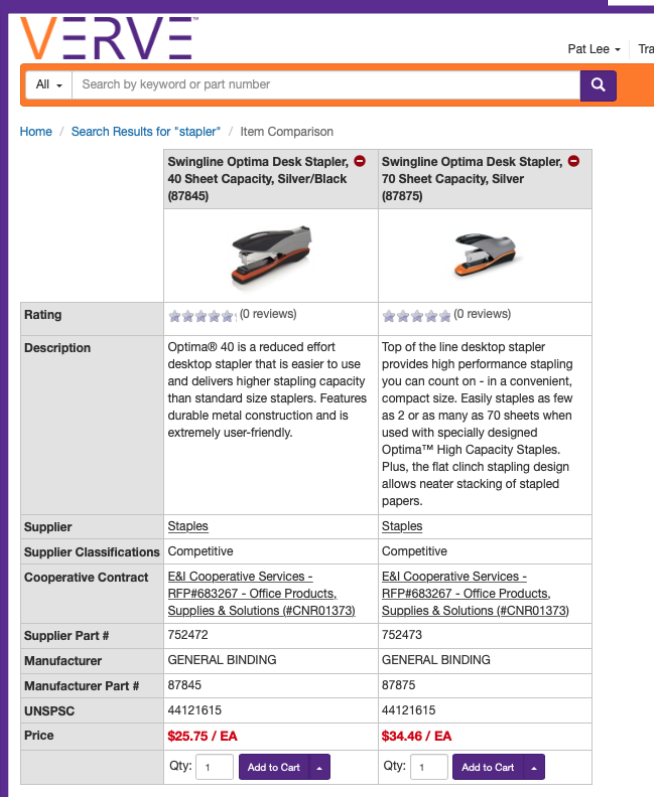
VERVE

Pat Lee Tra

All Search by keyword or part number

Home / Search Results for "stapler" / Item Comparison

| | Swingline Optima Desk Stapler, 40 Sheet Capacity, Silver/Black (87845) | Swingline Optima Desk Stapler, 70 Sheet Capacity, Silver (87875) |
|---|---|---|
| Rating | (0 reviews) | (0 reviews) |
| Description | Optima® 40 is a reduced effort desktop stapler that is easier to use and delivers higher stapling capacity than standard size staplers. Features durable metal construction and is extremely user-friendly. | Top of the line desktop stapler provides high performance stapling you can count on - in a convenient, compact size. Easily staples as few as 2 or as many as 70 sheets when used with specially designed Optima™ High Capacity Staples. Plus, the flat clinch stapling design allows neater stacking of stapled papers. |
| Supplier | Staples | Staples |
| Supplier Classifications | Competitive | Competitive |
| Cooperative Contract | E&I Cooperative Services - RFP#683267 - Office Products, Supplies & Solutions (#CNR01373) | E&I Cooperative Services - RFP#683267 - Office Products, Supplies & Solutions (#CNR01373) |
| Supplier Part # | 752472 | 752473 |
| Manufacturer | GENERAL BINDING | GENERAL BINDING |
| Manufacturer Part # | 87845 | 87875 |
| UNSPSC | 44121615 | 44121615 |
| Price | $25.75 / EA | $34.46 / EA |
| | Qty: 1 Add to Cart | Qty: 1 Add to Cart |